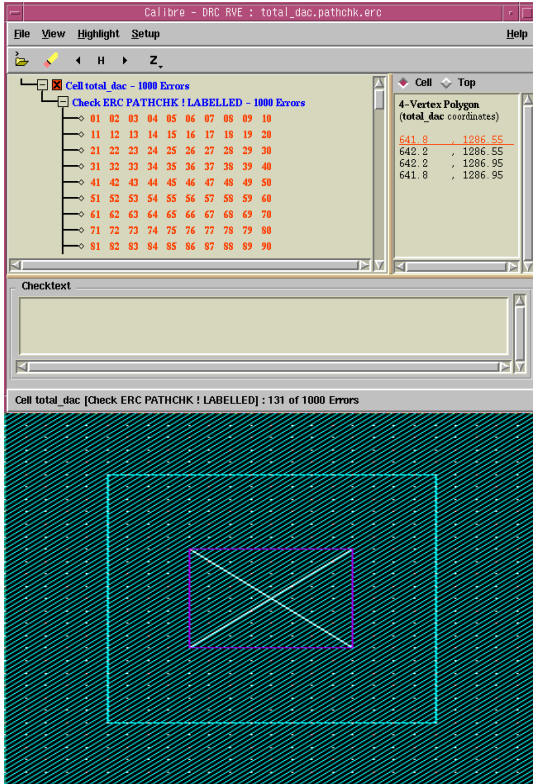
Calibre - DRC RVE : total_dac.pathchk.erc

File View Highlight Setup Help

H Z

Cell total_dac - 1000 Errors
Check ERC PATHCHK ! LABELLED - 1000 Errors
01 02 03 04 05 06 07 08 09 10
11 12 13 14 15 16 17 18 19 20
21 22 23 24 25 26 27 28 29 30
31 32 33 34 35 36 37 38 39 40
41 42 43 44 45 46 47 48 49 50
51 52 53 54 55 56 57 58 59 60
61 62 63 64 65 66 67 68 69 70
71 72 73 74 75 76 77 78 79 80
81 82 83 84 85 86 87 88 89 90

Cell Top

4-Vertex Polygon
(total_dac coordinates)

| | |
|---|---|
| 641.8 | , 1286.55 |
| 642.2 | , 1286.55 |
| 642.2 | , 1286.95 |
| 641.8 | , 1286.95 |

Checktext

Cell total_dac [Check ERC PATHCHK ! LABELLED] : 131 of 1000 Errors